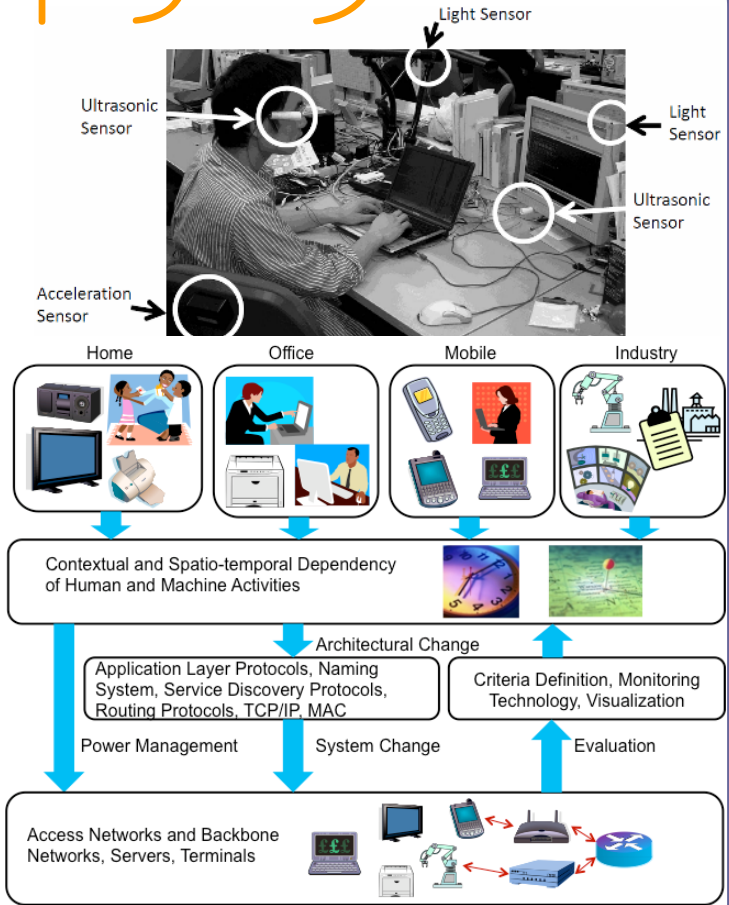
Light Sensor

Ultrasonic Sensor

Light Sensor

Ultrasonic Sensor

Acceleration Sensor

Home

Office

Mobile

Industry

Contextual and Spatio-temporal Dependency of Human and Machine Activities

Architectural Change

Application Layer Protocols, Naming System, Service Discovery Protocols, Routing Protocols, TCP/IP, MAC

Criteria Definition, Monitoring Technology, Visualization

Power Management

System Change

Evaluation

Access Networks and Backbone Networks, Servers, Terminals